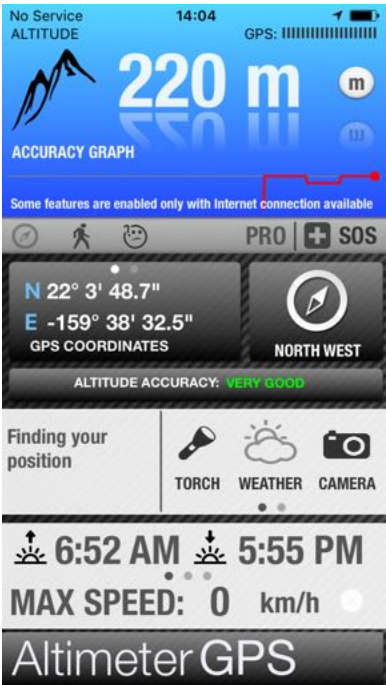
No Service
ALTITUDE
14:04
GPS: IIIIIIIIIIIIIIIIIIII

220 m
m

ACCURACY GRAPH

Some features are enabled only with Internet connection available

PRO SOS

N 22° 3' 48.7"
E -159° 38' 32.5"
GPS COORDINATES

NORTH WEST

ALTITUDE ACCURACY: VERY GOOD

Finding your position

TORCH WEATHER CAMERA

6:52 AM 5:55 PM

MAX SPEED: 0 km/h

Altimeter GPS